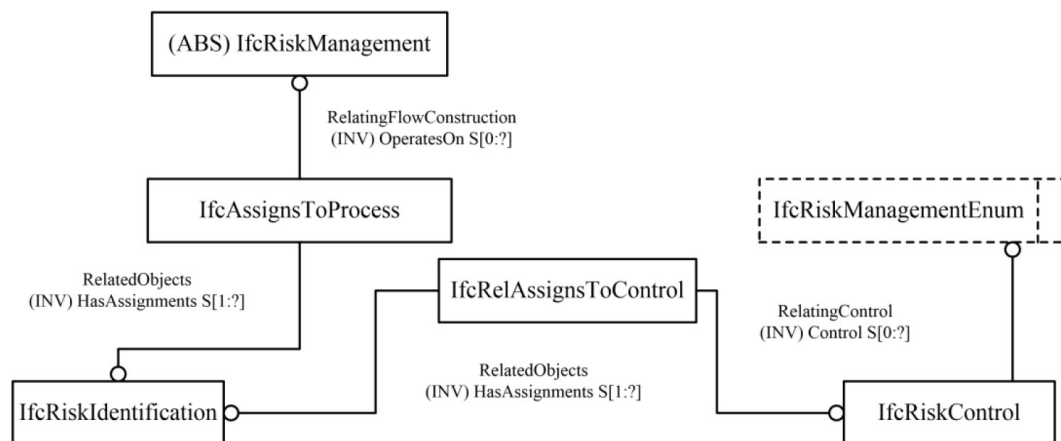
(ABS) IfcRiskManagement

RelatingFlowConstruction
(INV) OperatesOn S[0:?]

IfcAssignsToProcess

IfcRiskManagementEnum

RelatedObjects
(INV) HasAssignments S[1:?]

IfcRelAssignsToControl

RelatingControl
(INV) Control S[0:?]

RelatedObjects
(INV) HasAssignments S[1:?]

IfcRiskIdentification

IfcRiskControl